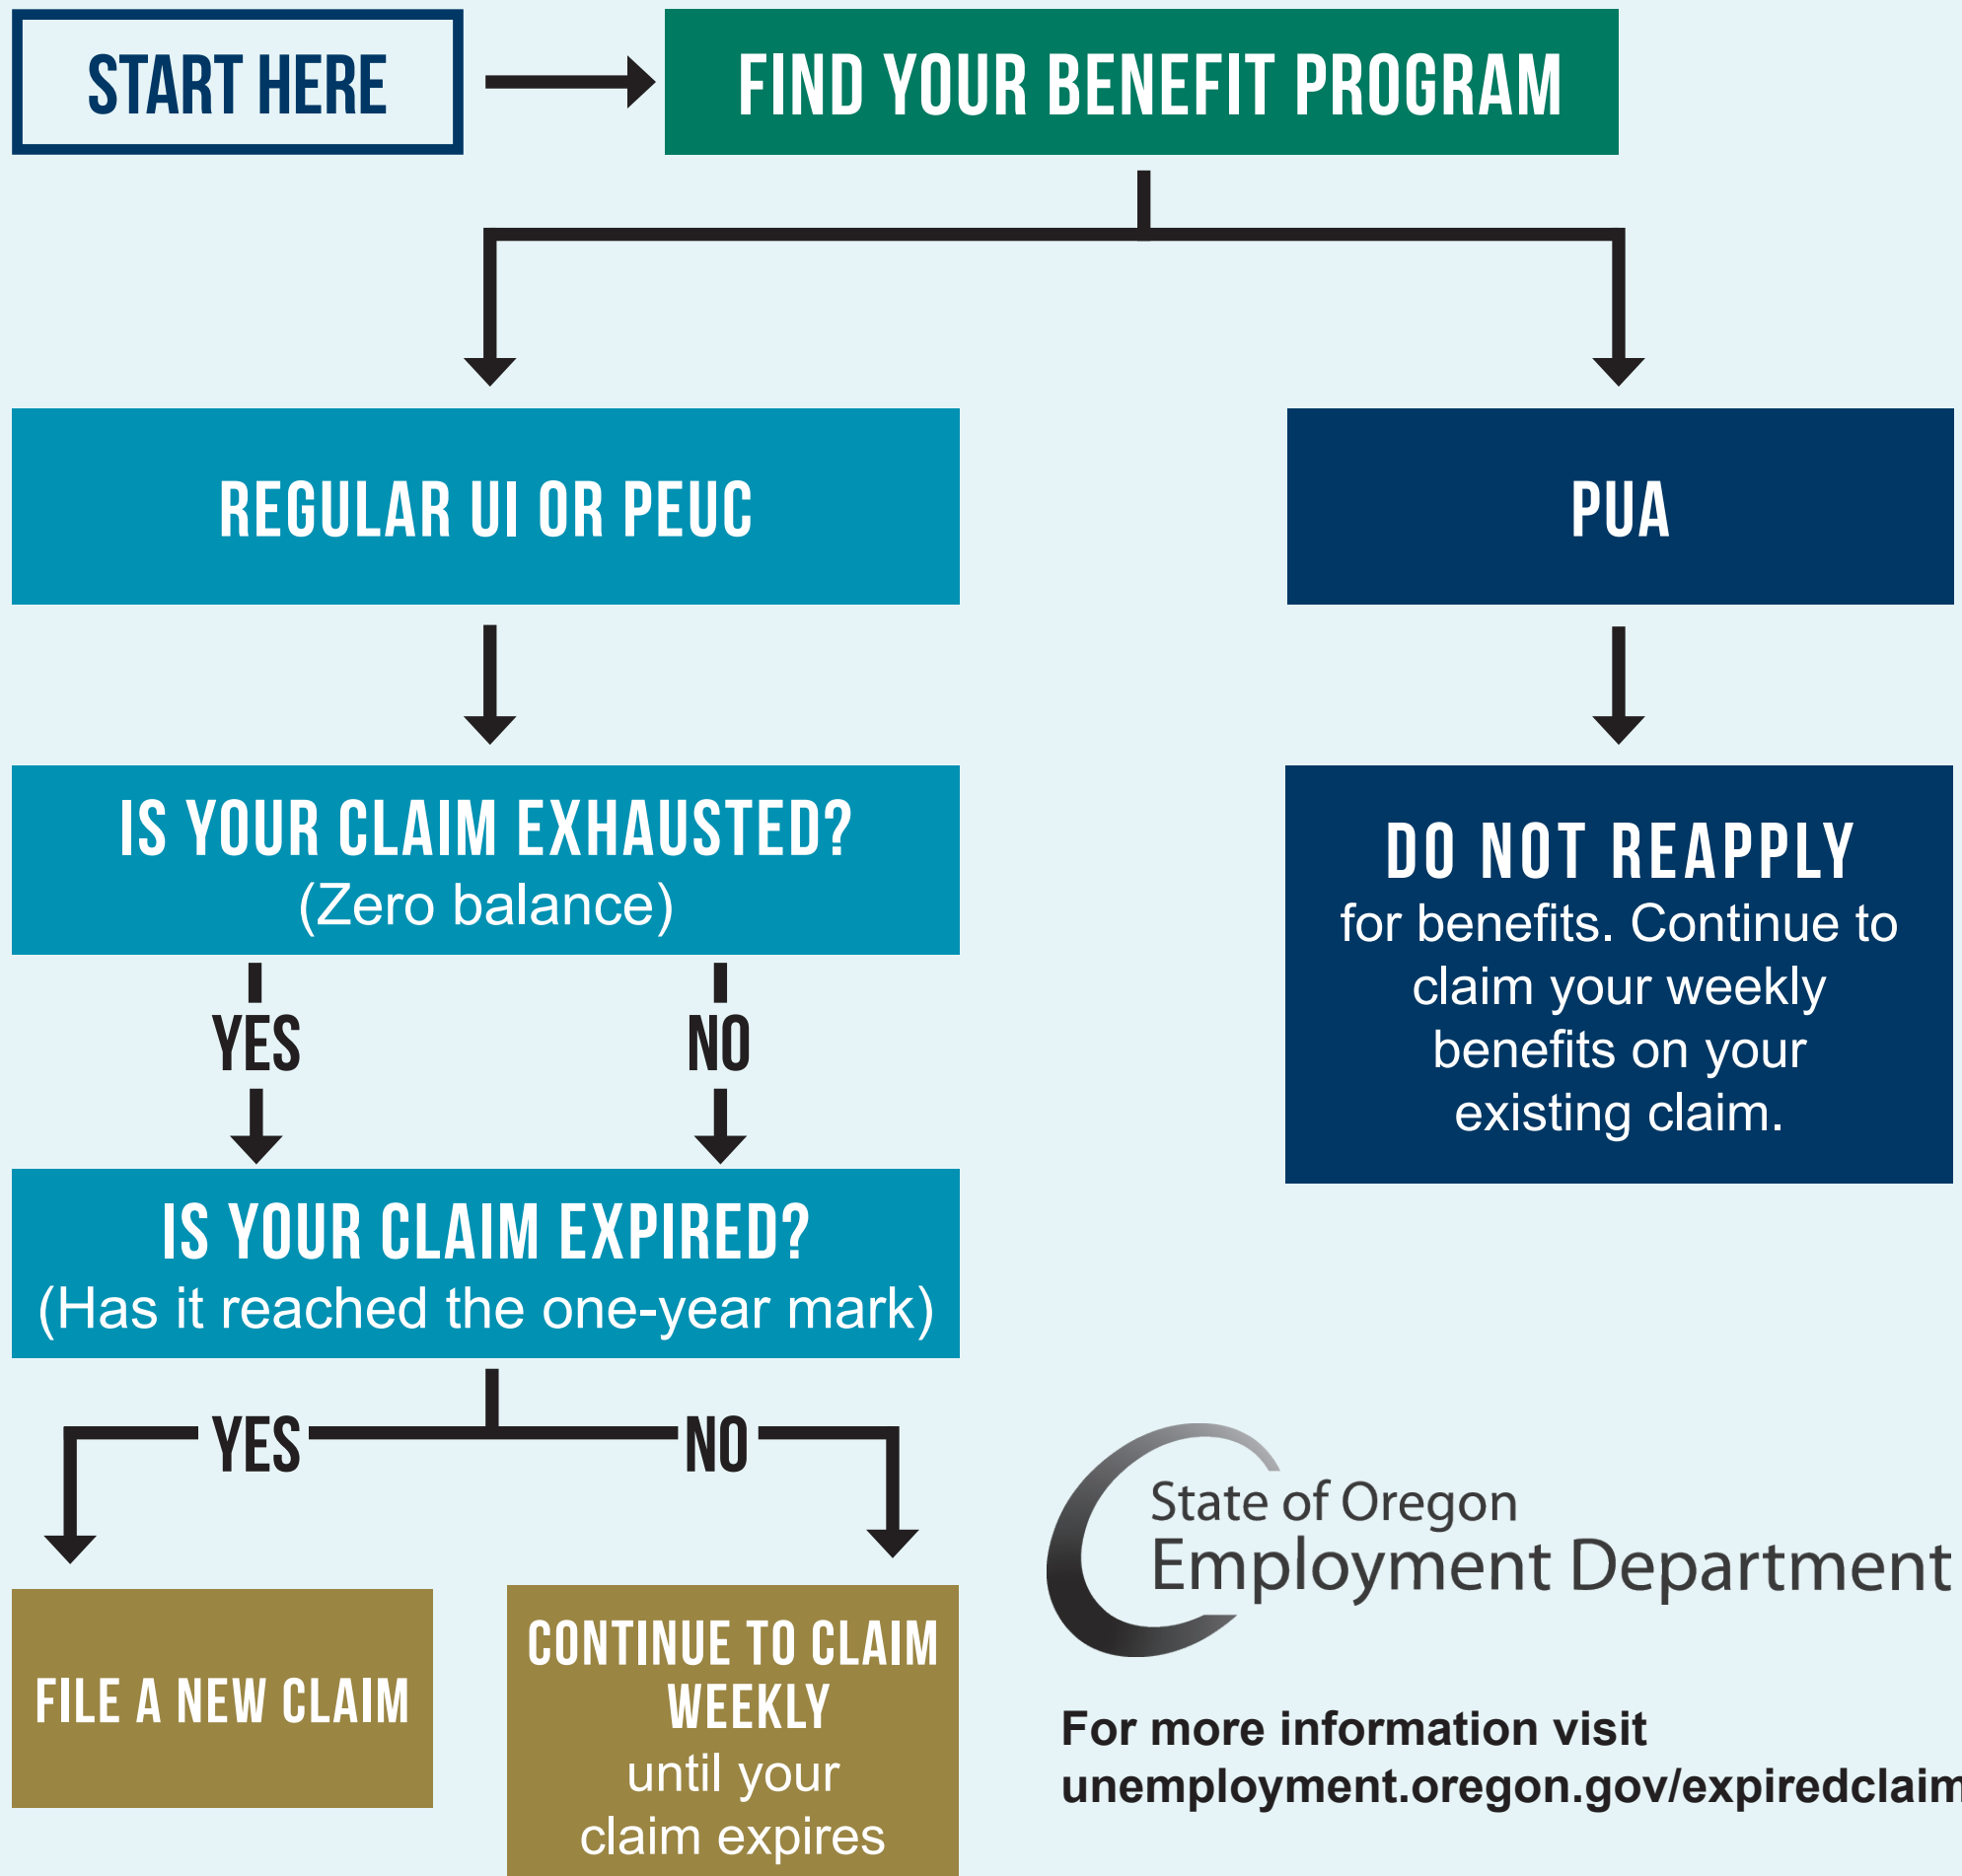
START HERE

FIND YOUR BENEFIT PROGRAM

REGULAR UI OR PEUC

PUA

IS YOUR CLAIM EXHAUSTED?
(Zero balance)

DO NOT REAPPLY
for benefits. Continue to claim your weekly benefits on your existing claim.

YES

NO

IS YOUR CLAIM EXPIRED?
(Has it reached the one-year mark)

YES

NO

FILE A NEW CLAIM

CONTINUE TO CLAIM WEEKLY
until your claim expires

State of Oregon
Employment Department

For more information visit
unemployment.oregon.gov/expiredclaim